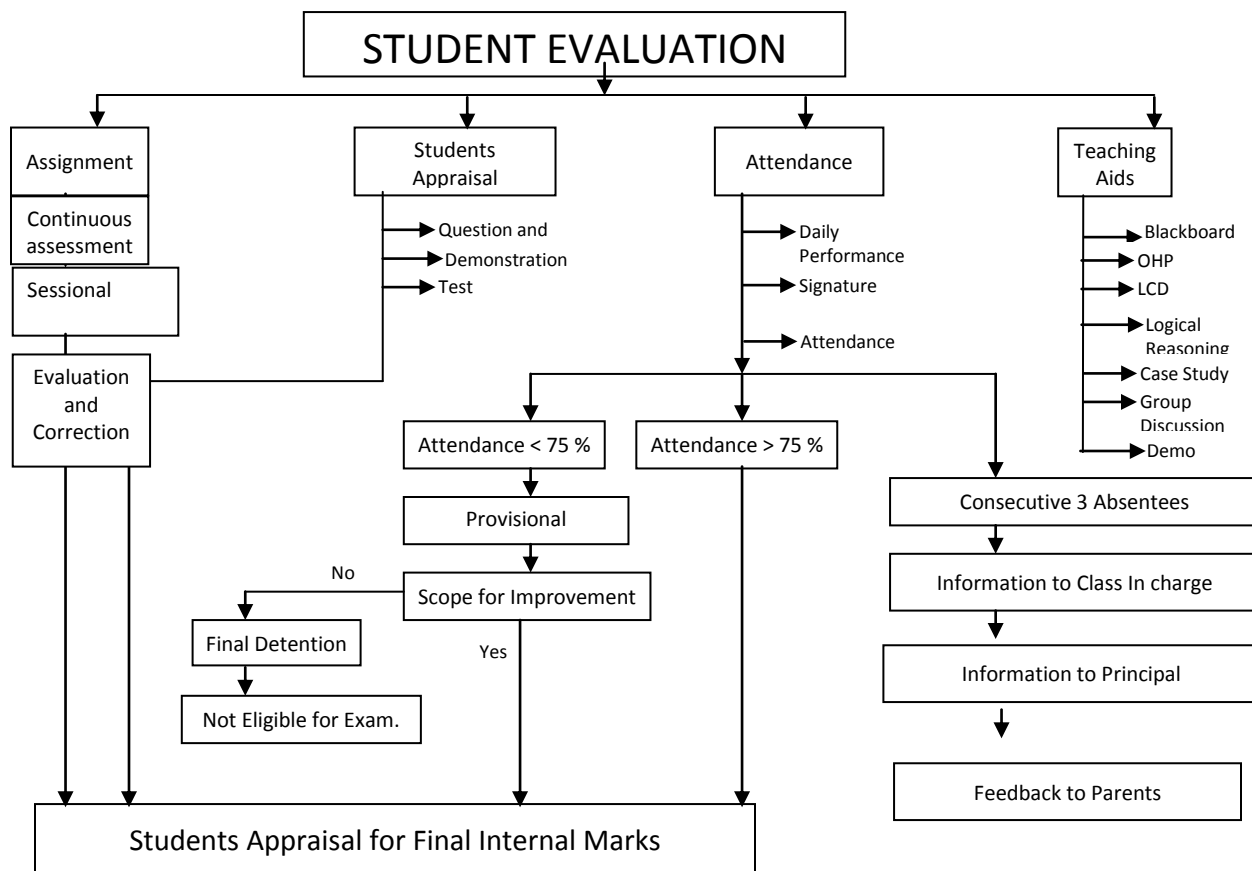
STUDENT EVALUATION

Assignment

Continuous assessment

Sessional

Evaluation and Correction

Students Appraisal

Question and

Demonstration

Test

Attendance

Daily Performance

Signature

Attendance

Teaching Aids

Blackboard

OHP

LCD

Logical Reasoning

Case Study

Group Discussion

Demo

Attendance < 75 %

Attendance > 75 %

Provisional

Scope for Improvement

No

Yes

Final Detention

Not Eligible for Exam.

Consecutive 3 Absentees

Information to Class In charge

Information to Principal

Feedback to Parents

Students Appraisal for Final Internal Marks